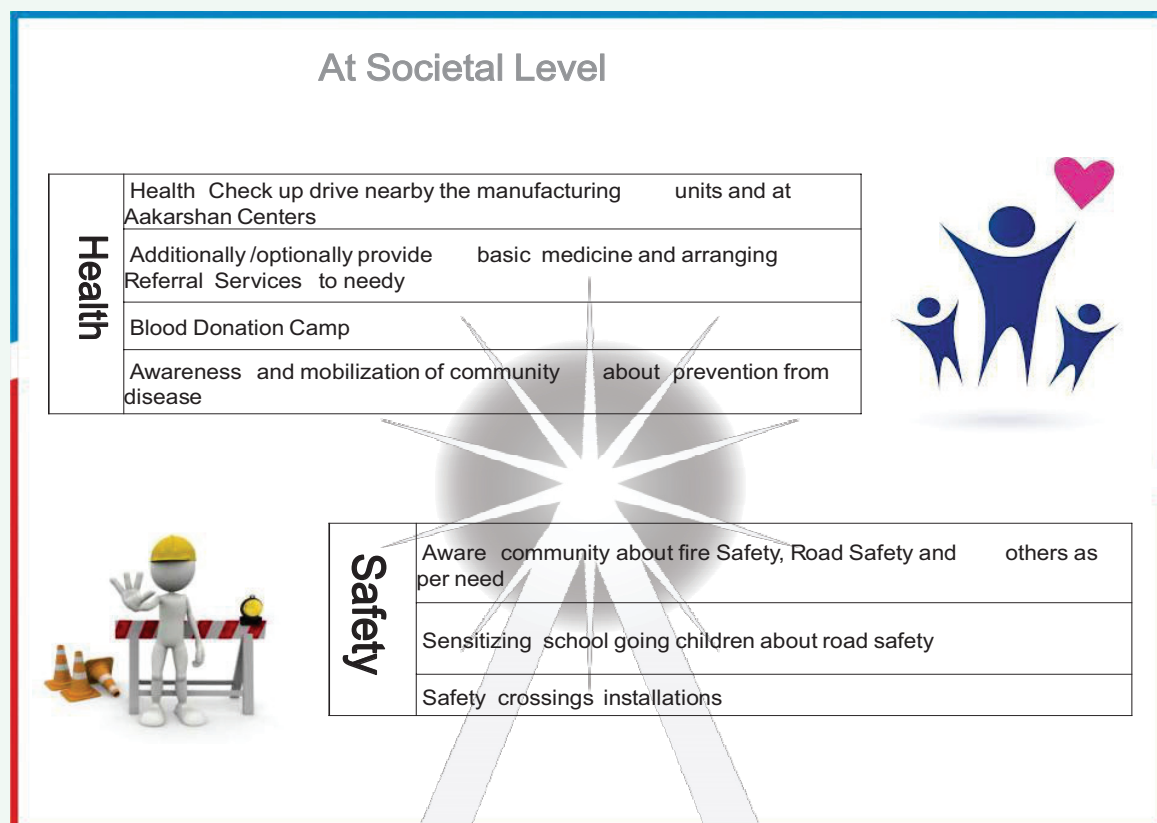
At Societal Level

| Health | |
|---|---|
| | Health Check up drive nearby the manufacturing units and at Aakarshan Centers |
| | Additionally /optionally provide basic medicine and arranging Referral Services to needy |
| | Blood Donation Camp |
| | Awareness and mobilization of community about prevention from disease |

| Safety | |
|---|---|
| | Aware community about fire Safety, Road Safety and others as per need |
| | Sensitizing school going children about road safety |
| | Safety crossings installations |